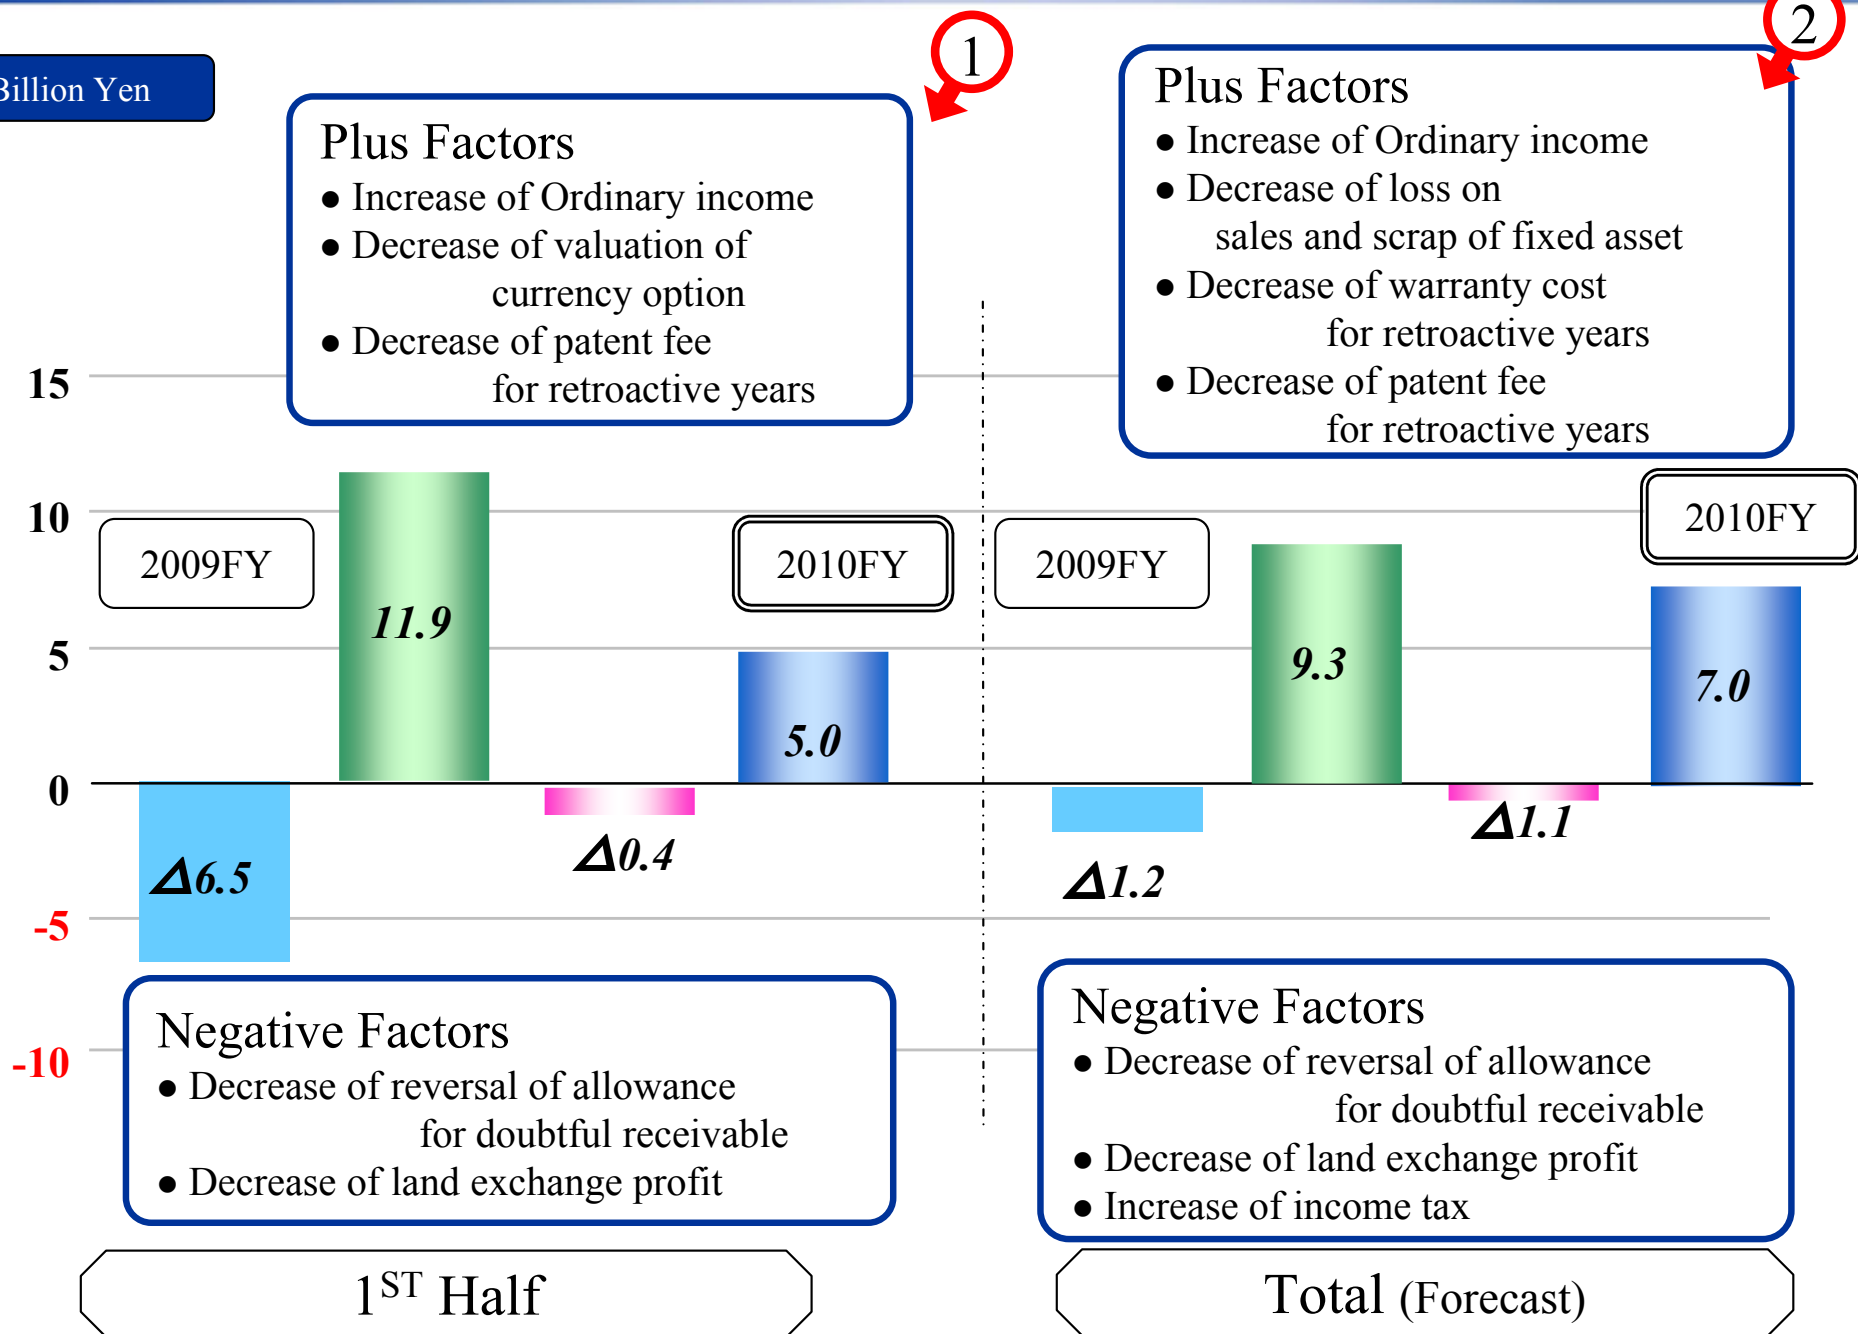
Billion Yen

1

Plus Factors
● Increase of Ordinary income
● Decrease of valuation of currency option
● Decrease of patent fee for retroactive years

2

Plus Factors
● Increase of Ordinary income
● Decrease of loss on sales and scrap of fixed asset
● Decrease of warranty cost for retroactive years
● Decrease of patent fee for retroactive years

15
10
5
0
-5
-10

2009FY
11.9
2010FY
5.0
Δ6.5
Δ0.4

2009FY
9.3
2010FY
7.0
Δ1.2
Δ1.1

Negative Factors
● Decrease of reversal of allowance for doubtful receivable
● Decrease of land exchange profit

Negative Factors
● Decrease of reversal of allowance for doubtful receivable
● Decrease of land exchange profit
● Increase of income tax

1$^{ST}$ Half

Total (Forecast)